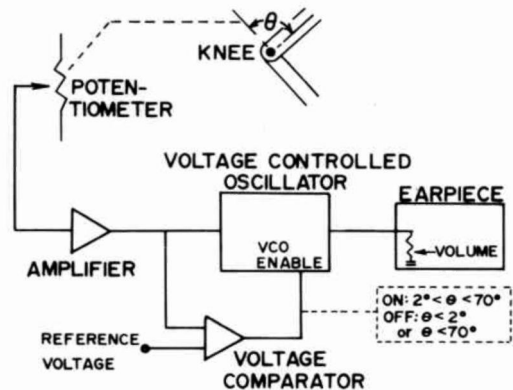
$\theta$

KNEE

POTENTIOMETER

VOLTAGE CONTROLLED OSCILLATOR

EARPIECE

VCO ENABLE

VOLUME

AMPLIFIER

ON: $2° < \theta < 70°$
OFF: $\theta < 2°$ or $\theta < 70°$

REFERENCE VOLTAGE

VOLTAGE COMPARATOR